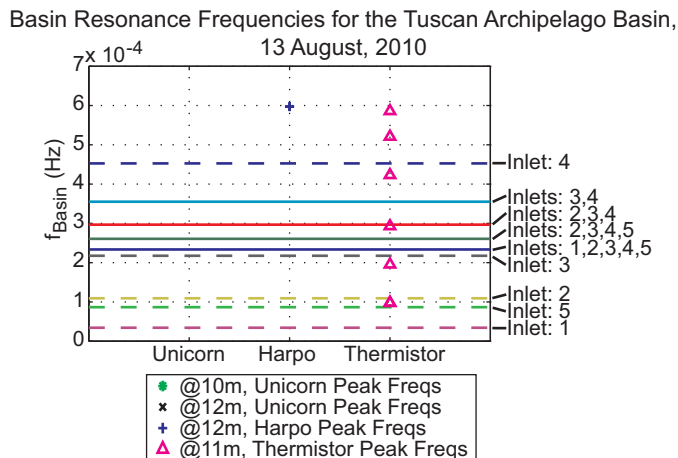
Basin Resonance Frequencies for the Tuscan Archipelago Basin, 13 August, 2010

$\times 10^{-4}$

7
6
5
4
3
2
1
0

$f_{Basin}$ (Hz)

Unicorn Harpo Thermistor

Inlet: 4
Inlets: 3,4
Inlets: 2,3,4
Inlets: 2,3,4,5
Inlets: 1,2,3,4,5
Inlet: 3
Inlet: 2
Inlet: 5
Inlet: 1

@10m, Unicorn Peak Freqs
@12m, Unicorn Peak Freqs
@12m, Harpo Peak Freqs
@11m, Thermistor Peak Freqs